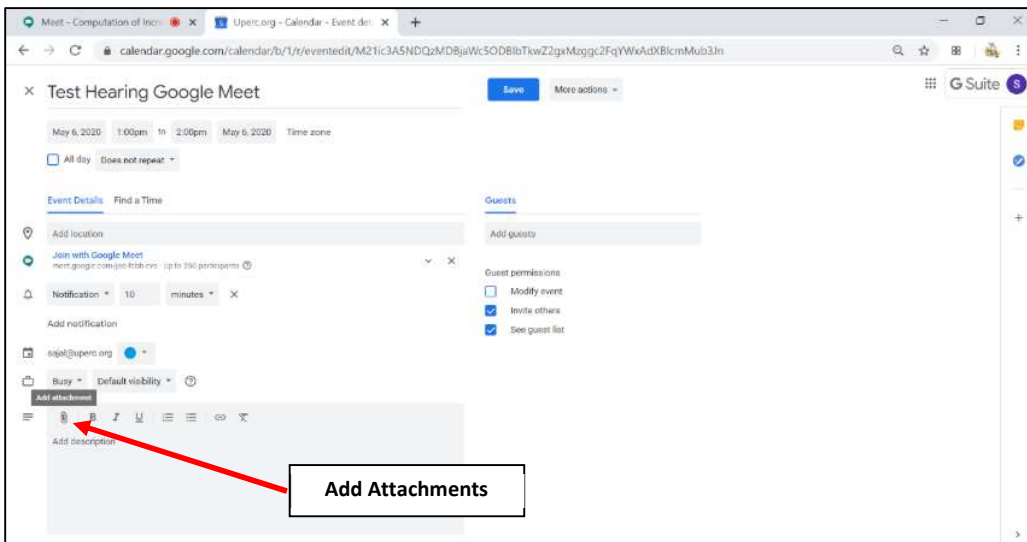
Meet - Computation of Inc ×
Uperc.org - Calendar - Event det ×
+

calendar.google.com/calendar/b/1/r/eventedit/M21ic3A5NDQzMDBjaWc5ODBlbTkwZ2gxMzggc2FqYWxAdXBlcmMub3Jn

G Suite

× Test Hearing Google Meet

Save
More actions

May 6, 2020 1:00pm to 2:00pm May 6, 2020 Time zone

All day Does not repeat

Event Details Find a Time

Add location

Join with Google Meet
meet.google.com/jon-fcbb-cvs · Up to 250 participants

Notification 10 minutes ×

Add notification

sajal@uperc.org

Busy Default visibility

Add attachment

Add description

Guests

Add guests

Guest permissions
Modify event
Invite others
See guest list

Add Attachments